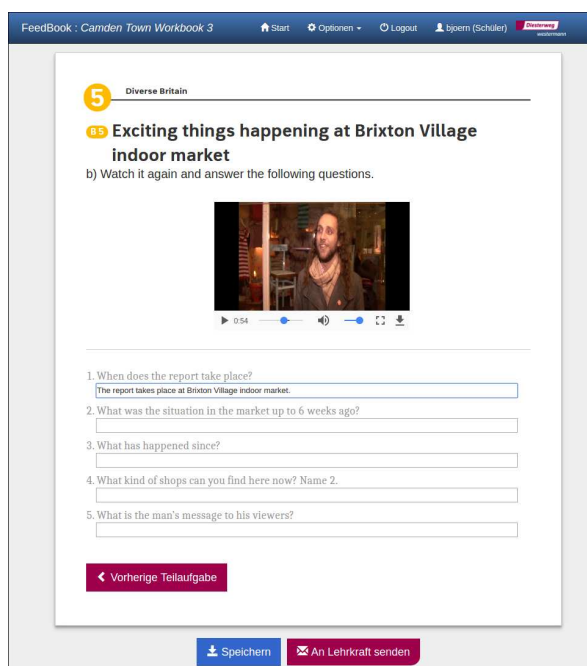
FeedBook : Camden Town Workbook 3

Start Optionen Logout bjoern (Schüler) Diesterweg westermann

5 Diverse Britain

B5 Exciting things happening at Brixton Village indoor market

b) Watch it again and answer the following questions.

0:54

1. When does the report take place?

The report takes place at Brixton Village indoor market.

2. What was the situation in the market up to 6 weeks ago?

3. What has happened since?

4. What kind of shops can you find here now? Name 2.

5. What is the man's message to his viewers?

Vorherige Teilaufgabe

Speichern An Lehrkraft senden